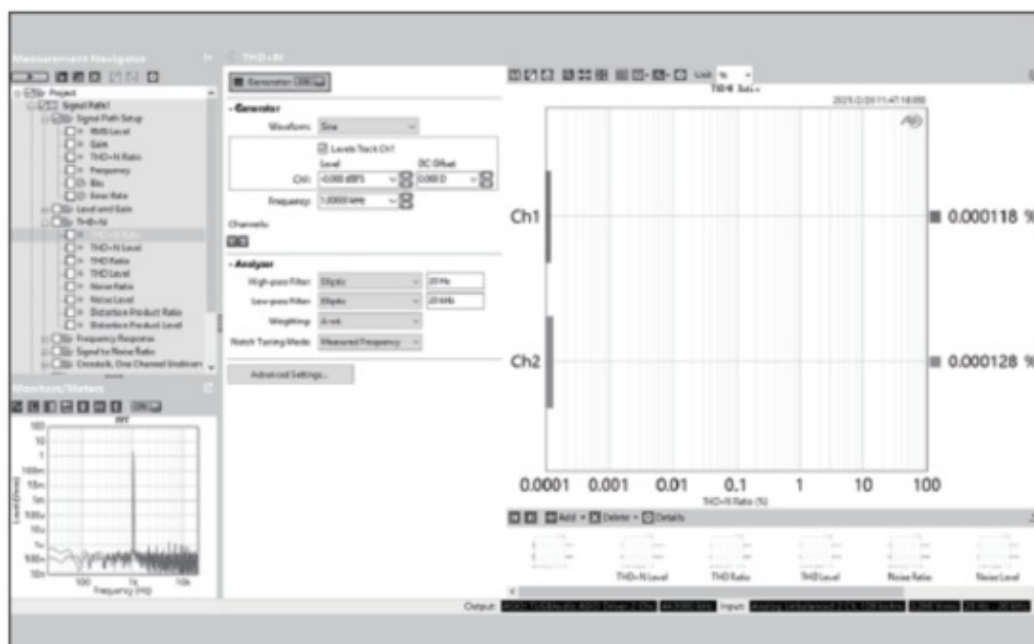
Measurement Navigator

THD+N

Project
Signal Path1
Signal Path Setup
RMS Level
Gain
THD+N Ratio
Frequency
Bits
Error Rate
Level and Gain
THD+N
THD+N Ratio
THD+N Level
THD Ratio
THD Level
Noise Ratio
Noise Level
Distortion Product Ratio
Distortion Product Level
Frequency Response
Signal to Noise Ratio
Crosstalk, One Channel Undriven

Monitors/Meters

FFT

Level (Vrms)

Frequency (Hz)

Generator

Generator

Waveform: Sine

Levels Track Ch1

Level

DC Offset

Ch1: -0.000 dBFS

0.000 D

Frequency: 1.00000 kHz

Channels

Analyzer

High-pass Filter: Elliptic

20 Hz

Low-pass Filter: Elliptic

20 kHz

Weighting: A-wt

Notch Tuning Mode: Measured Frequency

Advanced Settings...

Unit: %

THD+N Ratio

Ch1

0.000118 %

Ch2

0.000128 %

0.0001 0.001 0.01 0.1 1 10 100

THD+N Ratio (%)

Add

Delete

Details

THD+N Level

THD Ratio

THD Level

Noise Ratio

Noise Level

Output:

Input: